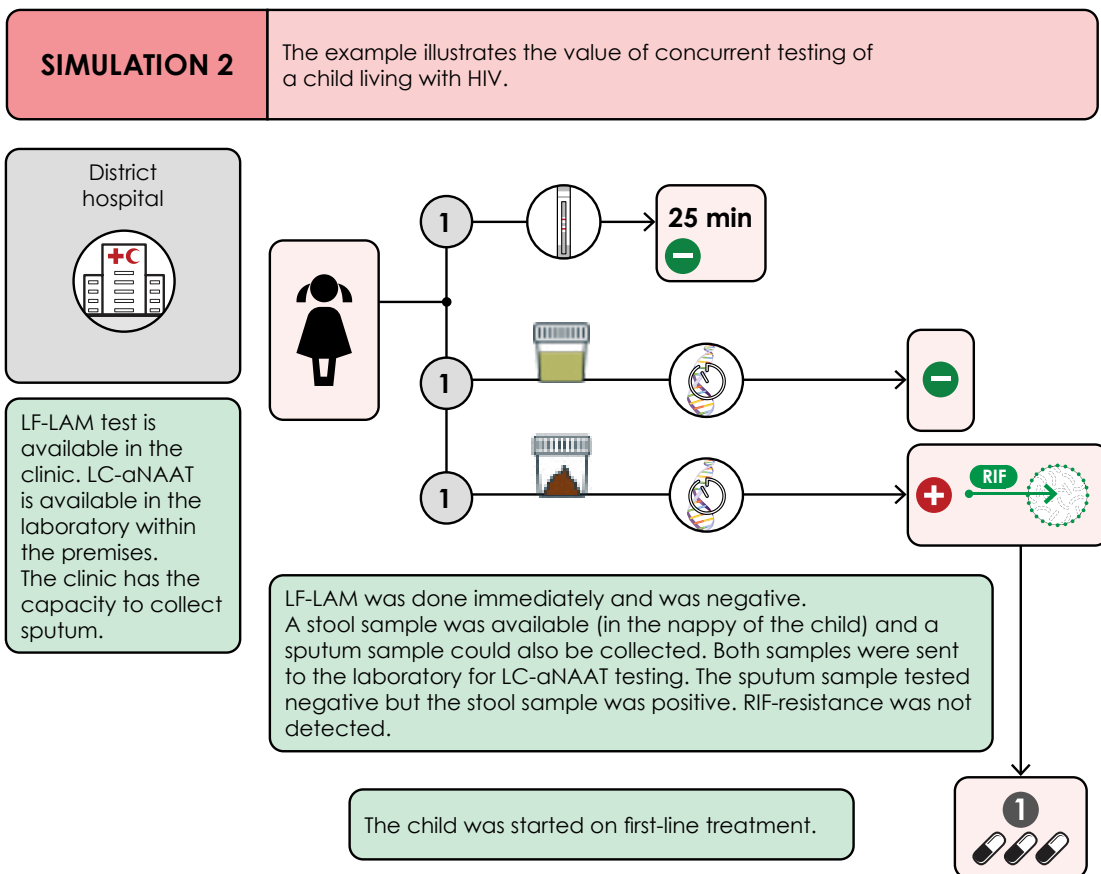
SIMULATION 2

The example illustrates the value of concurrent testing of a child living with HIV.

District hospital

LF-LAM test is available in the clinic. LC-aNAAT is available in the laboratory within the premises.
The clinic has the capacity to collect sputum.

1

25 min

1

1

RIF

LF-LAM was done immediately and was negative.
A stool sample was available (in the nappy of the child) and a sputum sample could also be collected. Both samples were sent to the laboratory for LC-aNAAT testing. The sputum sample tested negative but the stool sample was positive. RIF-resistance was not detected.

The child was started on first-line treatment.

1